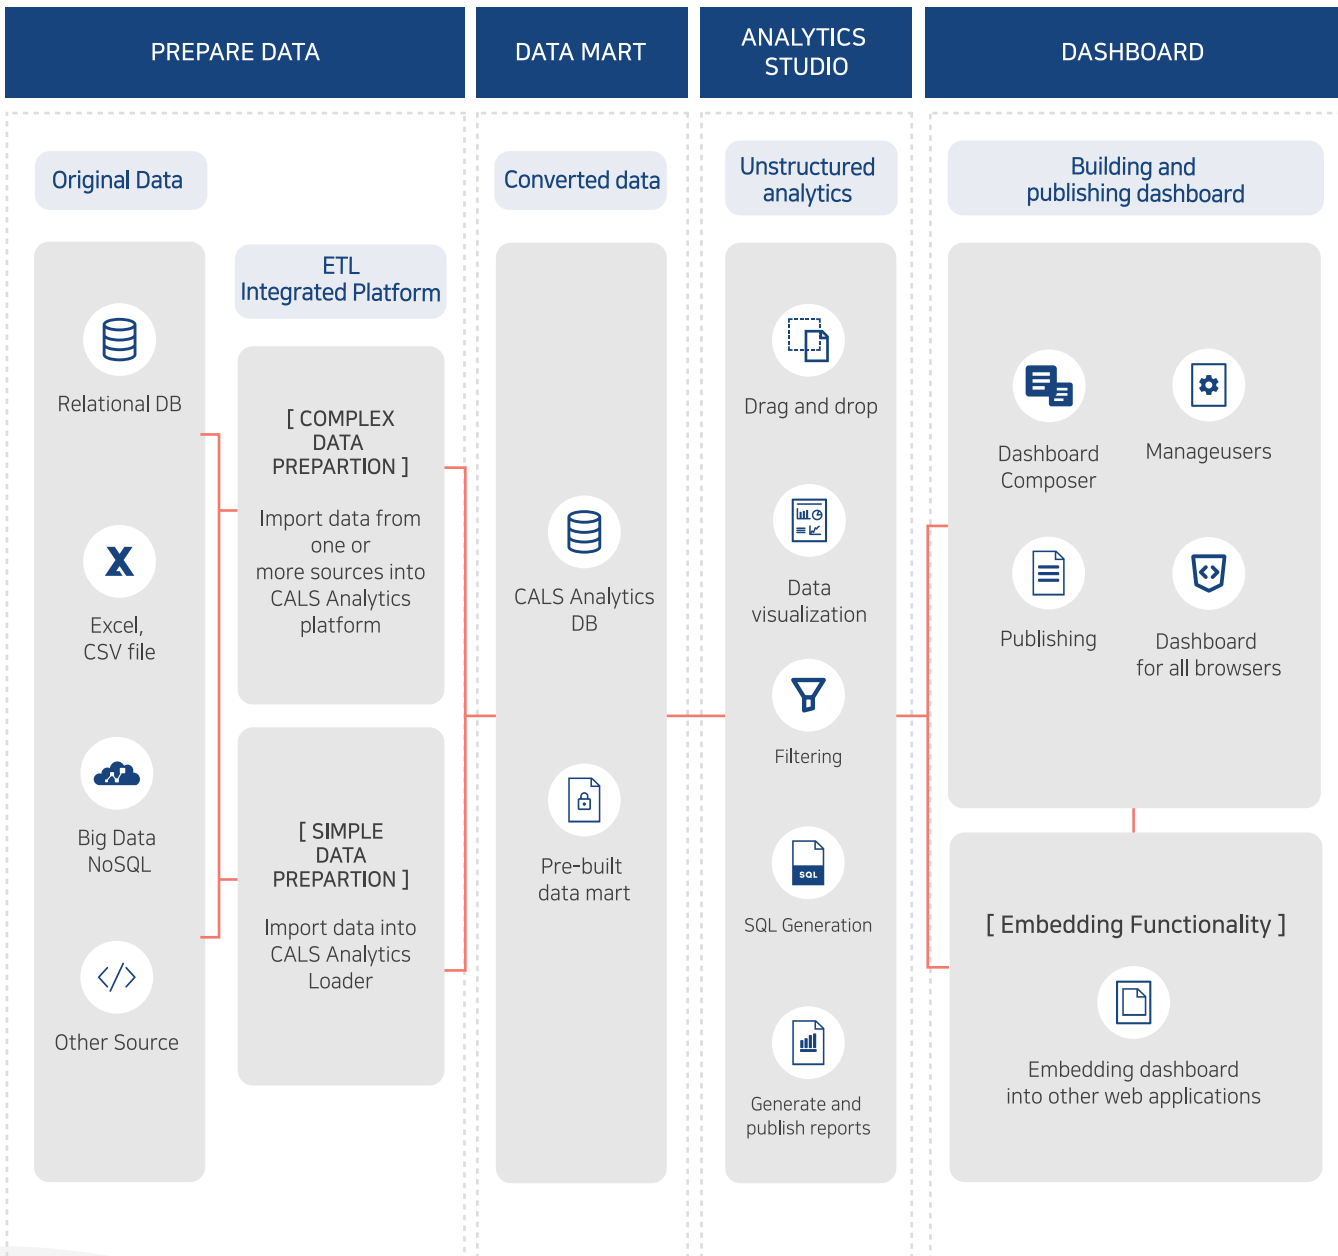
PREPARE DATA

DATA MART

ANALYTICS STUDIO

DASHBOARD

Original Data

ETL Integrated Platform

Relational DB

Excel, CSV file

Big Data NoSQL

Other Source

[ COMPLEX DATA PREPARTION ]

Import data from one or more sources into CALS Analytics platform

[ SIMPLE DATA PREPARTION ]

Import data into CALS Analytics Loader

Converted data

CALS Analytics DB

Pre-built data mart

Unstructured analytics

Drag and drop

Data visualization

Filtering

SQL

SQL Generation

Generate and publish reports

Building and publishing dashboard

Dashboard Composer

Manageusers

Publishing

Dashboard for all browsers

[ Embedding Functionality ]

Embedding dashboard into other web applications